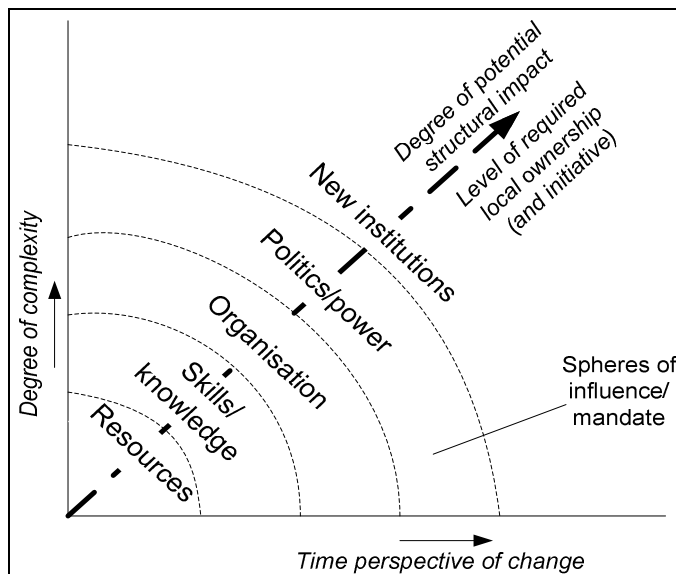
Degree of potential structural impact

Level of required local ownership (and initiative)

New institutions

Politics/power

Organisation

Skills/ knowledge

Resources

Degree of complexity

Spheres of influence/ mandate

Time perspective of change